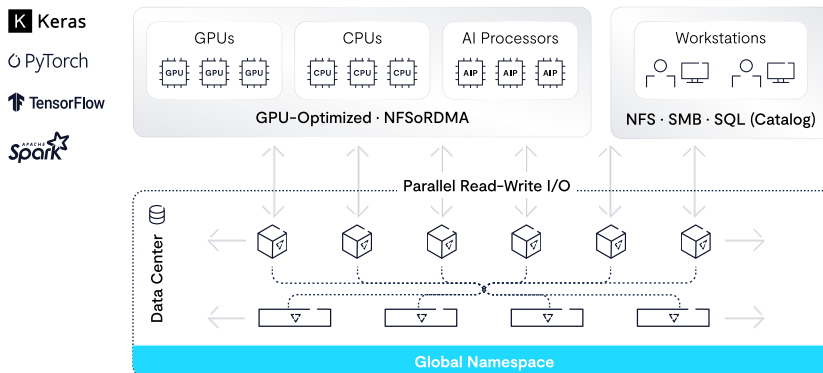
K Keras
PyTorch
TensorFlow
APACHE Spark

GPUs
GPU GPU GPU

CPUs
CPU CPU CPU

AI Processors
AIP AIP AIP

GPU-Optimized · NFSoRDMA

Workstations

NFS · SMB · SQL (Catalog)

Parallel Read-Write I/O

Data Center

Global Namespace